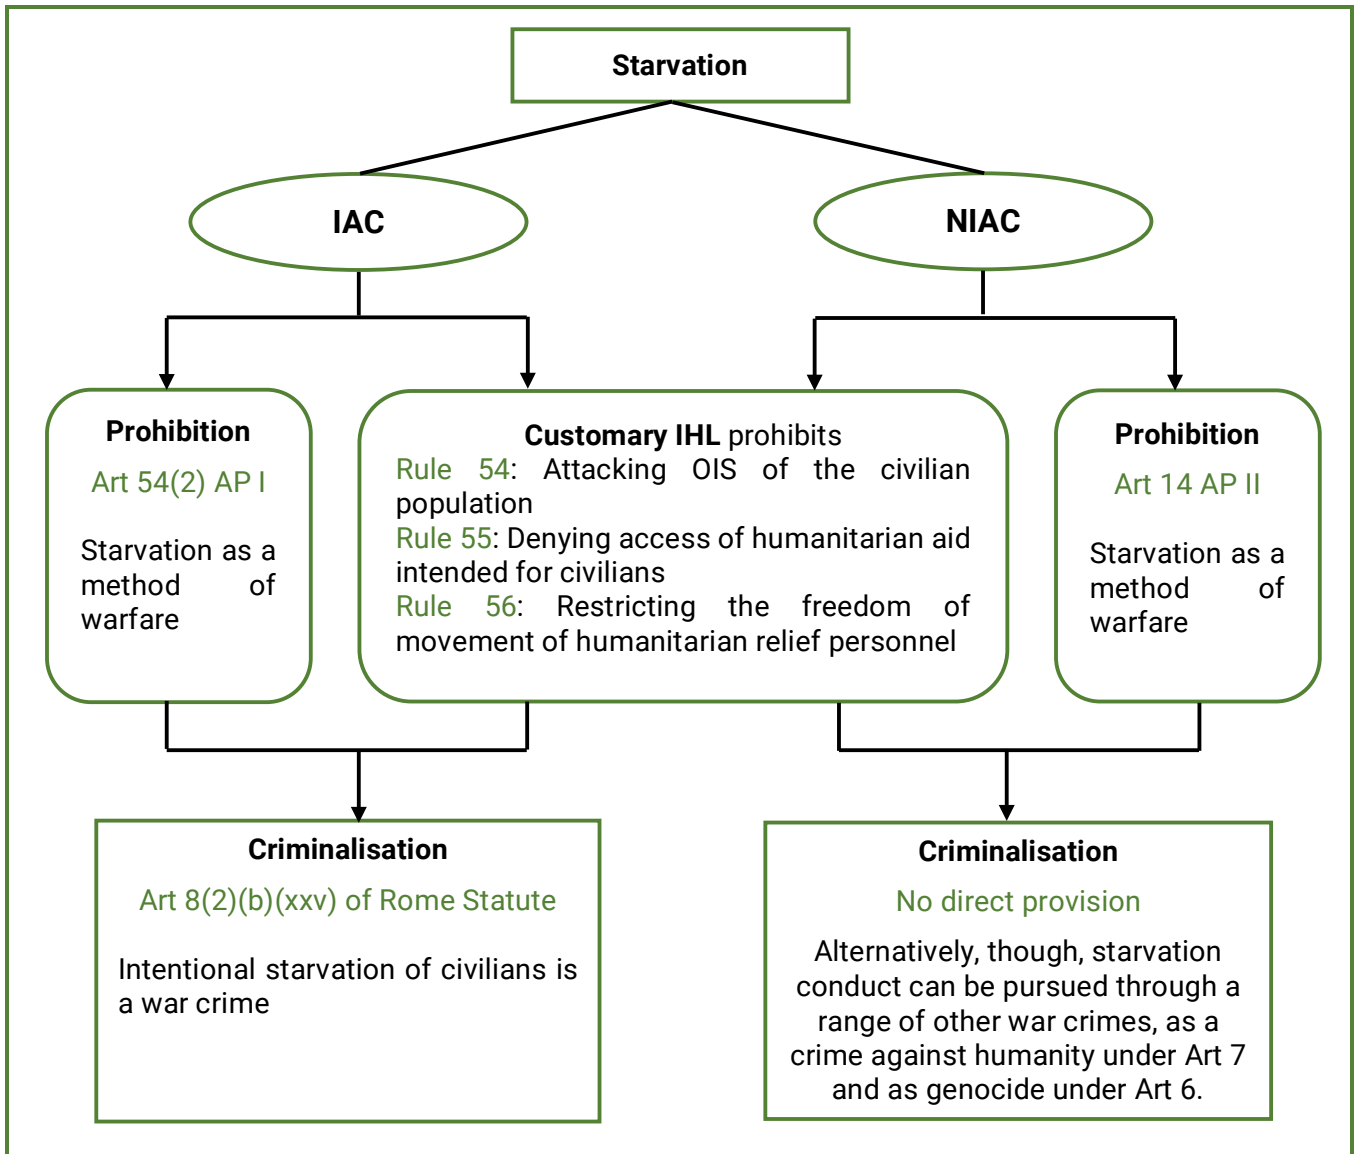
Starvation

IAC

NIAC

Prohibition
Art 54(2) AP I
Starvation as a method of warfare

Customary IHL prohibits
Rule 54: Attacking OIS of the civilian population
Rule 55: Denying access of humanitarian aid intended for civilians
Rule 56: Restricting the freedom of movement of humanitarian relief personnel

Prohibition
Art 14 AP II
Starvation as a method of warfare

Criminalisation
Art 8(2)(b)(xxv) of Rome Statute
Intentional starvation of civilians is a war crime

Criminalisation
No direct provision
Alternatively, though, starvation conduct can be pursued through a range of other war crimes, as a crime against humanity under Art 7 and as genocide under Art 6.